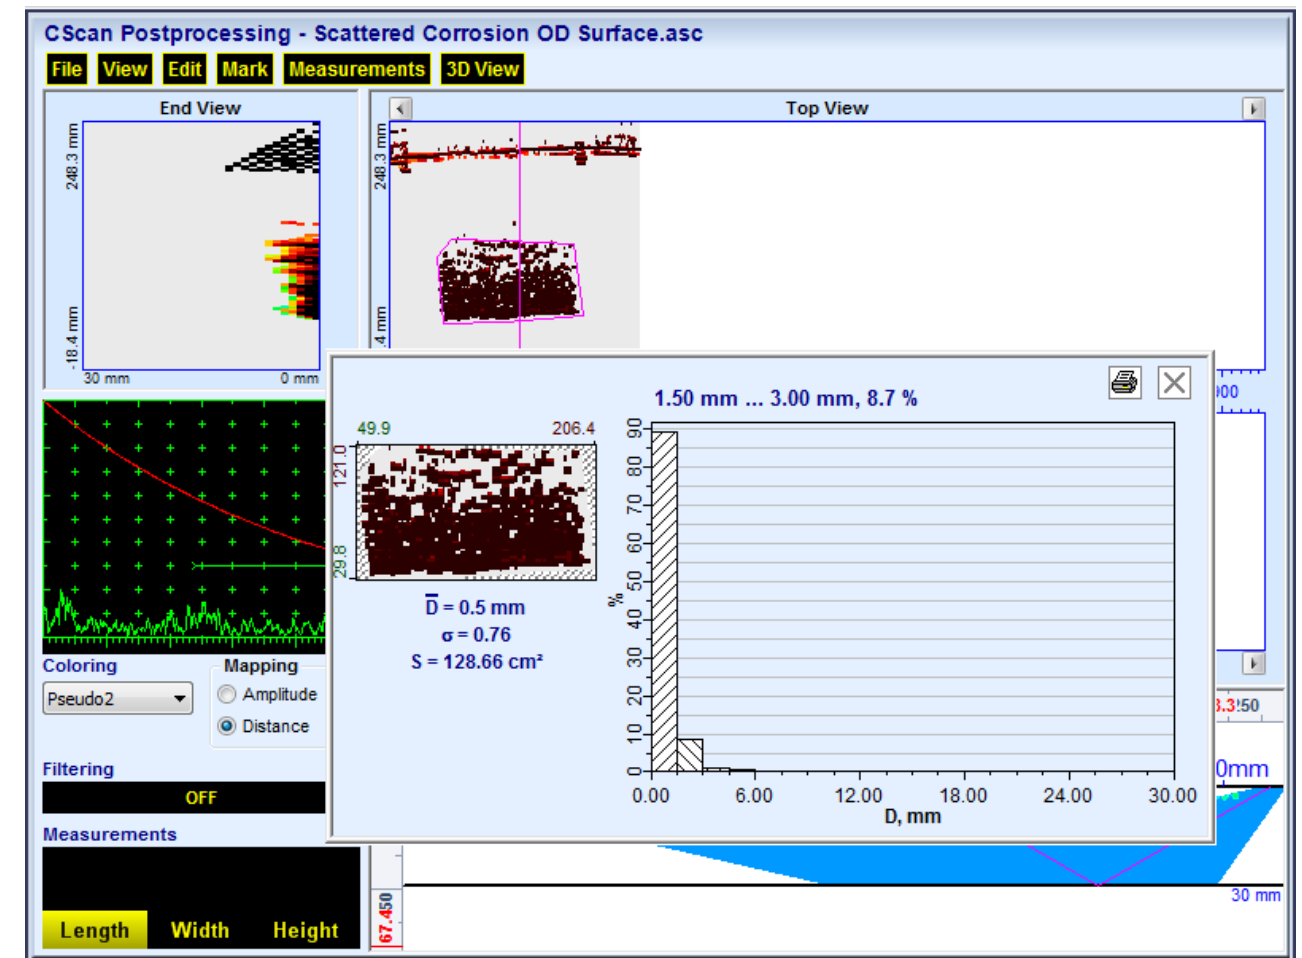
CScan Postprocessing - Scattered Corrosion OD Surface.asc

File View Edit Mark Measurements 3D View

End View

248.3 mm

-18.4 mm

30 mm 0 mm

Top View

248.3 mm

.4 mm

Coloring

Pseudo2

Mapping

Amplitude

Distance

Filtering

OFF

Measurements

Length Width Height

1.50 mm ... 3.00 mm, 8.7 %

49.9 206.4

121.0

29.8

$\overline{D}$ = 0.5 mm

σ = 0.76

S = 128.66 cm²

%

90 80 70 60 50 40 30 20 10 0

0.00 6.00 12.00 18.00 24.00 30.00

D, mm

)00

3.3!50

0mm

30 mm

67.450